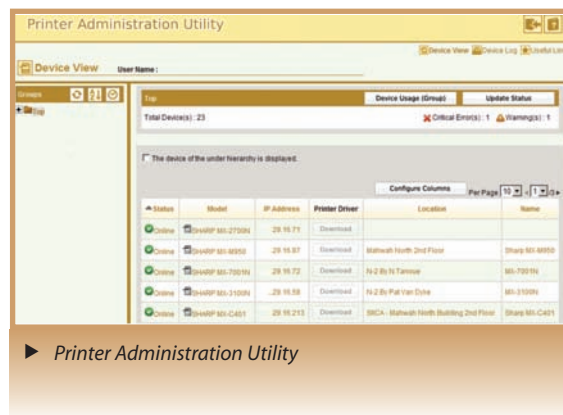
Printer Administration Utility

Device View Device Log Useful Lin

Device View User Name :

Groups

Top

Top

Device Usage (Group) Update Status

Total Device(s) : 23

Critical Error(s) : 1 Warning(s) : 1

The device of the under hierarchy is displayed.

Configure Columns Per Page 10 1

| Status | Model | IP Address | Printer Driver | Location | Name |
|---|---|---|---|---|---|
| Online | SHARP MX-2700N | .29.16.71 | Download | | |
| Online | SHARP MX-M350 | .29.16.67 | Download | Mahwah North 2nd Floor | Sharp MX-M350 |
| Online | SHARP MX-7001N | .29.16.72 | Download | N-2 By N.Tarrowe | MX-7001N |
| Online | SHARP MX-3100N | .29.16.58 | Download | N-2 By Pat Van Dyne | MX-3100N |
| Online | SHARP MX-C401 | .29.16.213 | Download | SBCA - Mahwah North Building 2nd Floor | Sharp MX-C401 |

▶ Printer Administration Utility